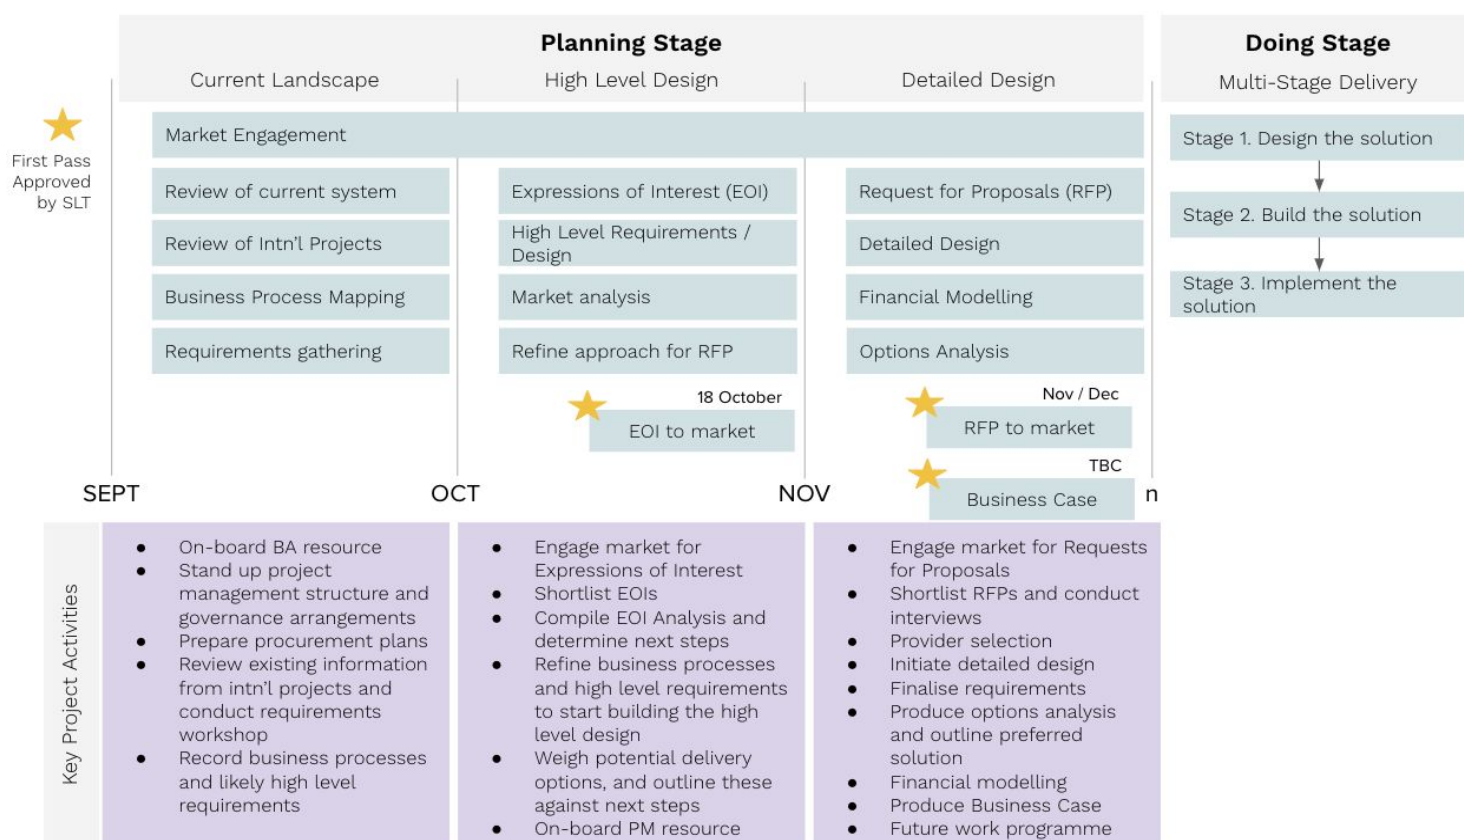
Planning Stage

Current Landscape

High Level Design

Detailed Design

Doing Stage

Multi-Stage Delivery

First Pass Approved by SLT

Market Engagement

Review of current system

Review of Intn'l Projects

Business Process Mapping

Requirements gathering

Expressions of Interest (EOI)

High Level Requirements / Design

Market analysis

Refine approach for RFP

18 October

EOI to market

Request for Proposals (RFP)

Detailed Design

Financial Modelling

Options Analysis

Nov / Dec

RFP to market

TBC

Business Case

Stage 1. Design the solution

Stage 2. Build the solution

Stage 3. Implement the solution

SEPT

OCT

NOV

n

Key Project Activities

- On-board BA resource
- Stand up project management structure and governance arrangements
- Prepare procurement plans
- Review existing information from intn'l projects and conduct requirements workshop
- Record business processes and likely high level requirements

- Engage market for Expressions of Interest
- Shortlist EOIs
- Compile EOI Analysis and determine next steps
- Refine business processes and high level requirements to start building the high level design
- Weigh potential delivery options, and outline these against next steps
- On-board PM resource

- Engage market for Requests for Proposals
- Shortlist RFPs and conduct interviews
- Provider selection
- Initiate detailed design
- Finalise requirements
- Produce options analysis and outline preferred solution
- Financial modelling
- Produce Business Case
- Future work programme